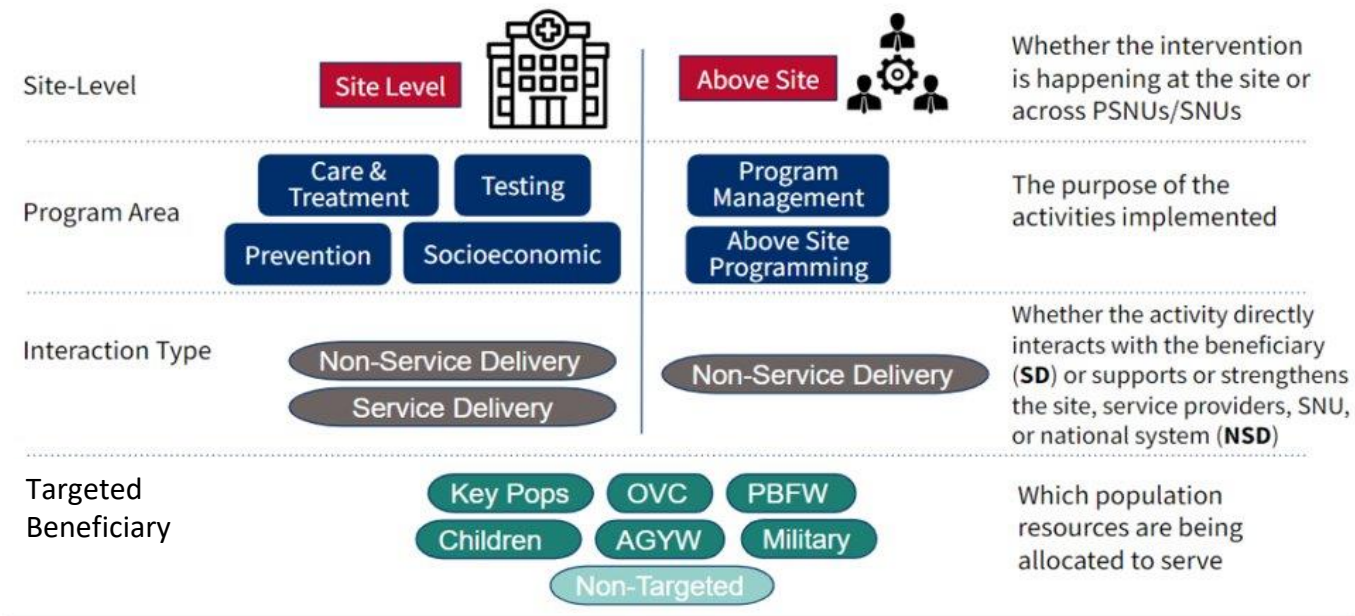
Site-Level

Site Level

Above Site

Whether the intervention is happening at the site or across PSNUs/SNUs

Program Area

Care & Treatment

Testing

Prevention

Socioeconomic

Program Management

Above Site Programming

The purpose of the activities implemented

Interaction Type

Non-Service Delivery

Service Delivery

Non-Service Delivery

Whether the activity directly interacts with the beneficiary (**SD**) or supports or strengthens the site, service providers, SNU, or national system (**NSD**)

Targeted Beneficiary

Key Pops

OVC

PBFW

Children

AGYW

Military

Non-Targeted

Which population resources are being allocated to serve